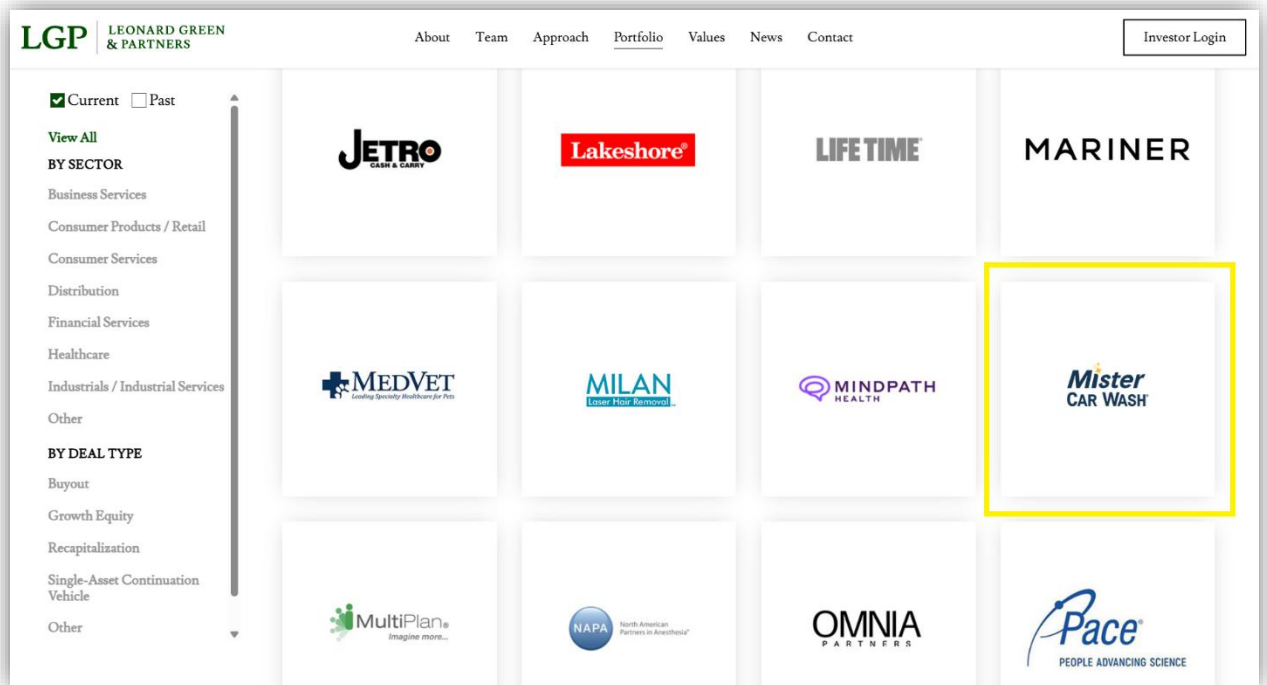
LGP LEONARD GREEN & PARTNERS

About Team Approach Portfolio Values News Contact

Investor Login

Current Past

View All

BY SECTOR

Business Services

Consumer Products / Retail

Consumer Services

Distribution

Financial Services

Healthcare

Industrials / Industrial Services

Other

BY DEAL TYPE

Buyout

Growth Equity

Recapitalization

Single-Asset Continuation Vehicle

Other

JETRO CASH & CARRY

Lakeshore®

LIFE TIME

MARINER

MEDVET Leading Specialty Healthcare for Pets

MILAN Laser Hair Removal

MINDPATH HEALTH

Mister CAR WASH

MultiPlan Imagine more...

NAPA North American Partners in Anesthesia

OMNIA PARTNERS

Pace® PEOPLE ADVANCING SCIENCE